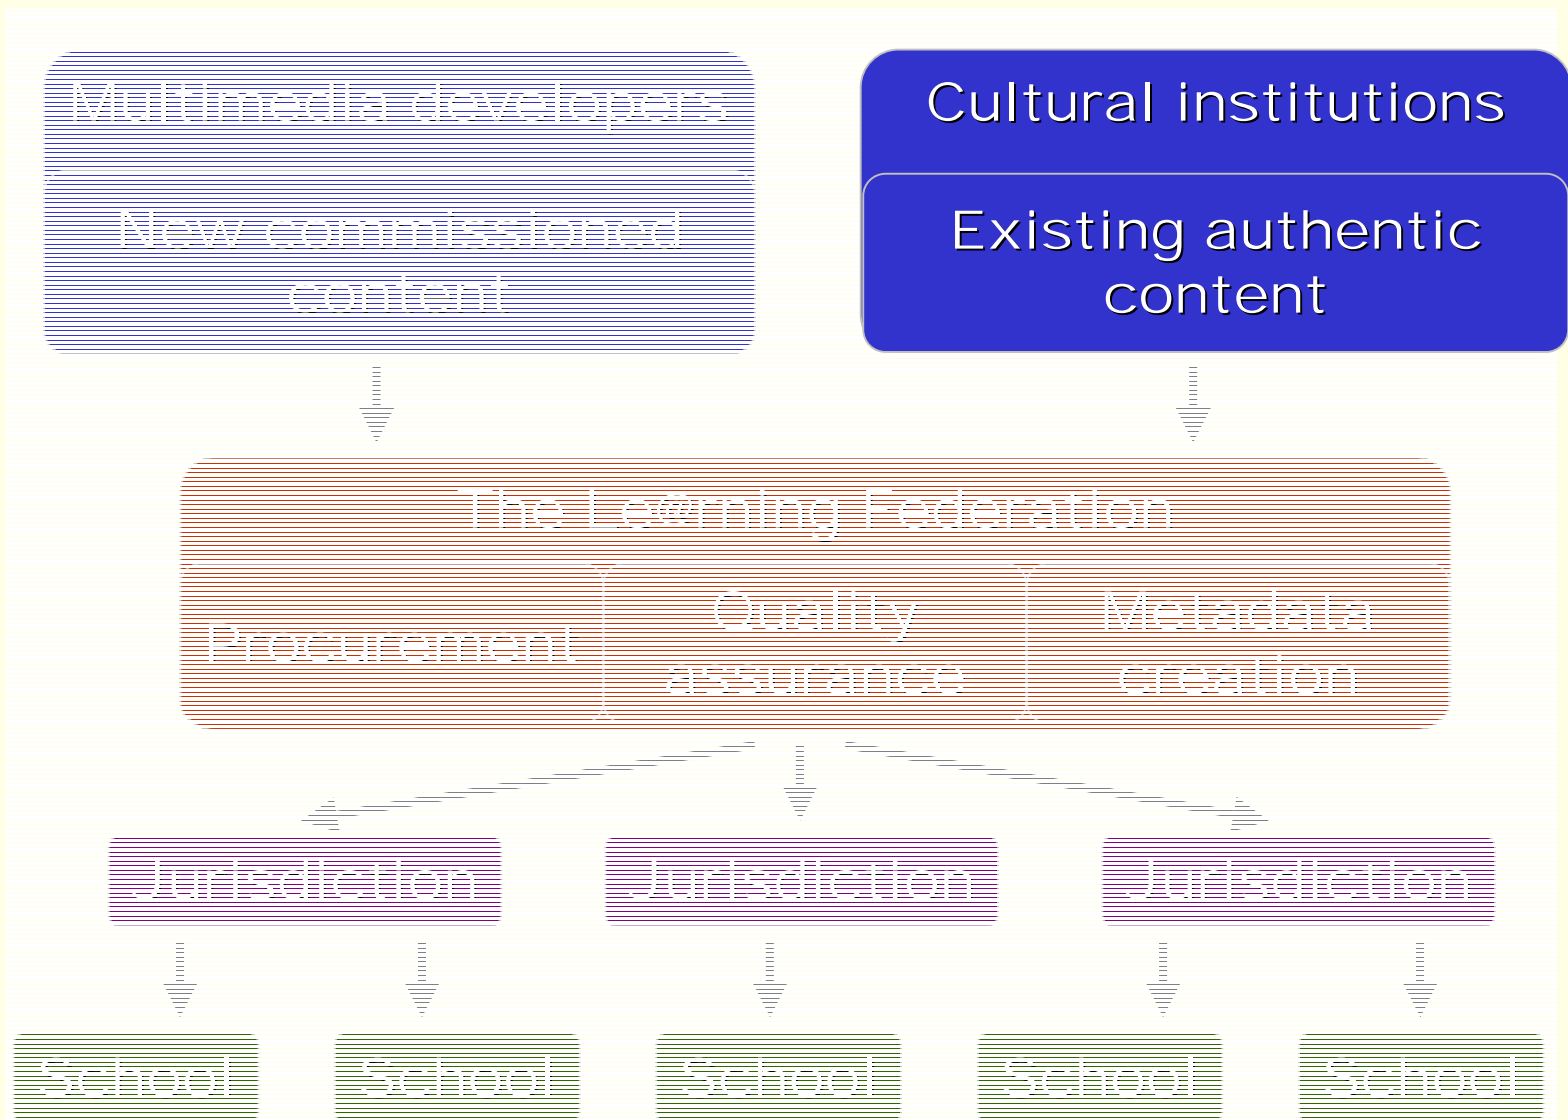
Multimedia developers

New commissioned content

Cultural institutions

Existing authentic content

The Learning Federation

Procurement

Quality assurance

Metadata creation

Jurisdiction

Jurisdiction

Jurisdiction

School

School

School

School

School